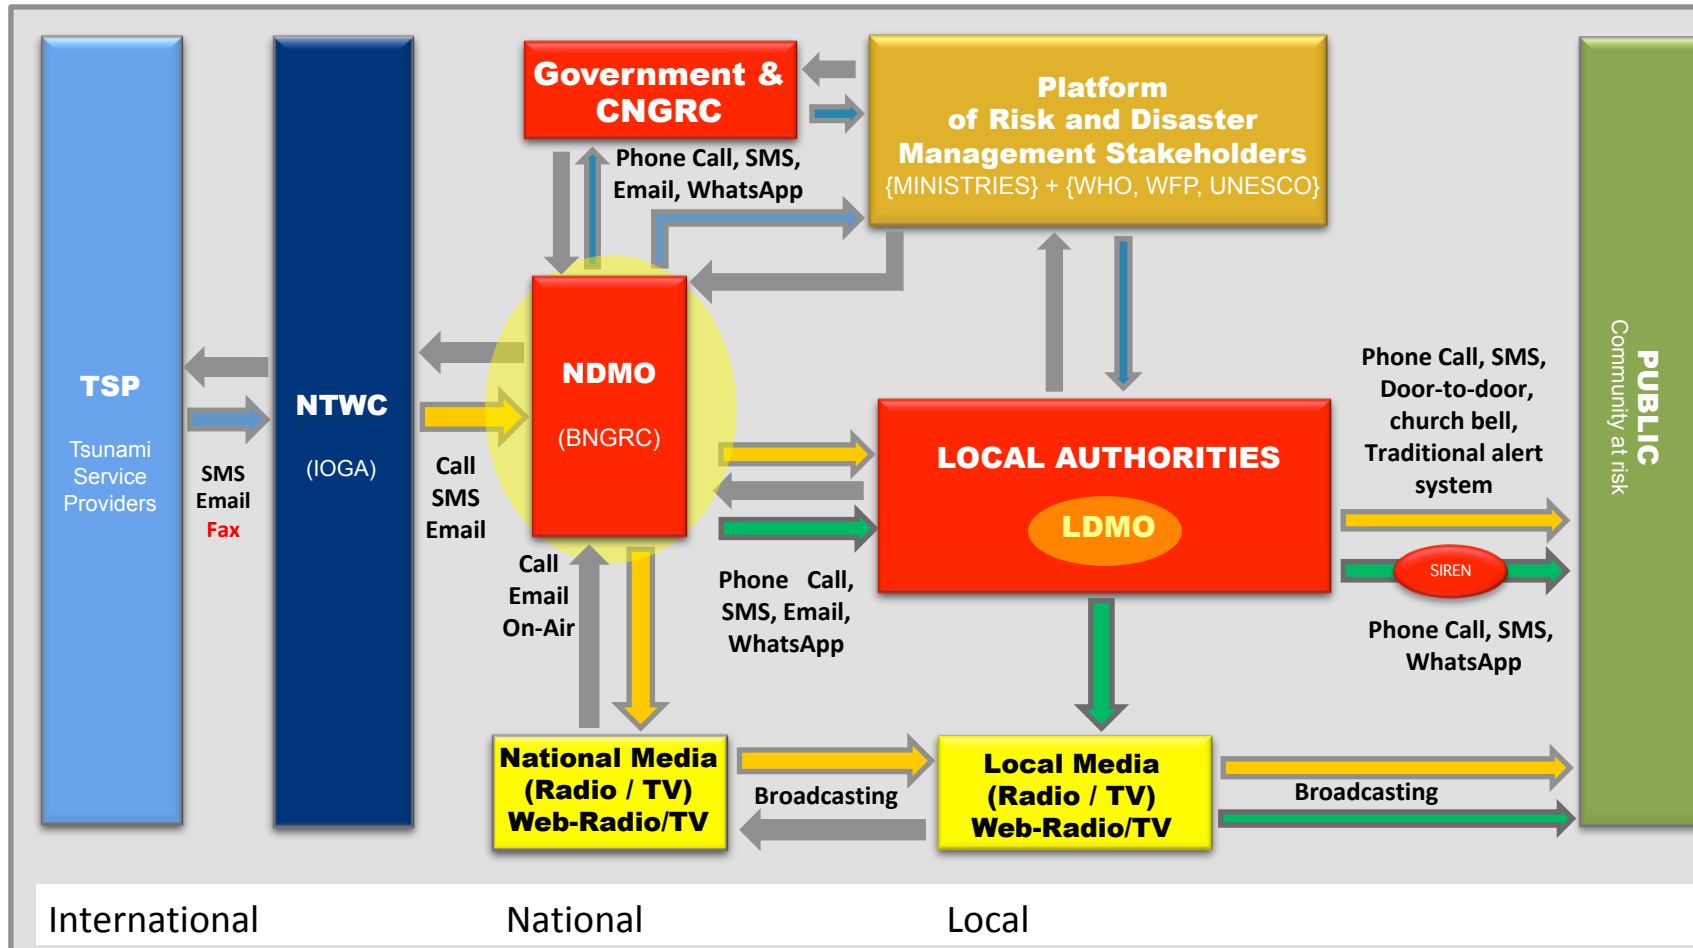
TSP

Tsunami Service Providers

SMS
Email
Fax

NTWC

(IOGA)

Call
SMS
Email

Government & CNGRC

Phone Call, SMS, Email, WhatsApp

Platform of Risk and Disaster Management Stakeholders
{MINISTRIES} + {WHO, WFP, UNESCO}

NDMO

(BNGRC)

Call
Email
On-Air

Phone Call, SMS, Email, WhatsApp

LOCAL AUTHORITIES

LDMO

Phone Call, SMS, Door-to-door, church bell, Traditional alert system

SIREN

Phone Call, SMS, WhatsApp

PUBLIC
Community at risk

National Media (Radio / TV) Web-Radio/TV

Broadcasting

Local Media (Radio / TV) Web-Radio/TV

Broadcasting

International

National

Local